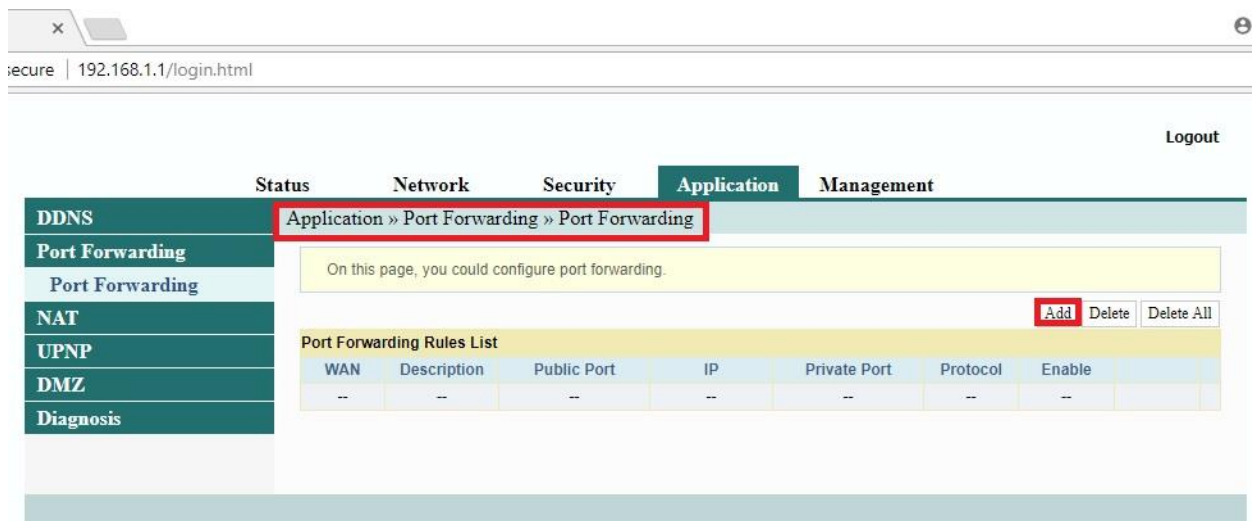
×

ecure | 192.168.1.1/login.html

Logout

Status Network Security Application Management

DDNS
Port Forwarding
Port Forwarding
NAT
UPNP
DMZ
Diagnosis

Application » Port Forwarding » Port Forwarding

On this page, you could configure port forwarding.

Add Delete Delete All

Port Forwarding Rules List

| WAN | Description | Public Port | IP | Private Port | Protocol | Enable | | |
|---|---|---|---|---|---|---|---|---|
| -- | -- | -- | -- | -- | -- | -- | | |